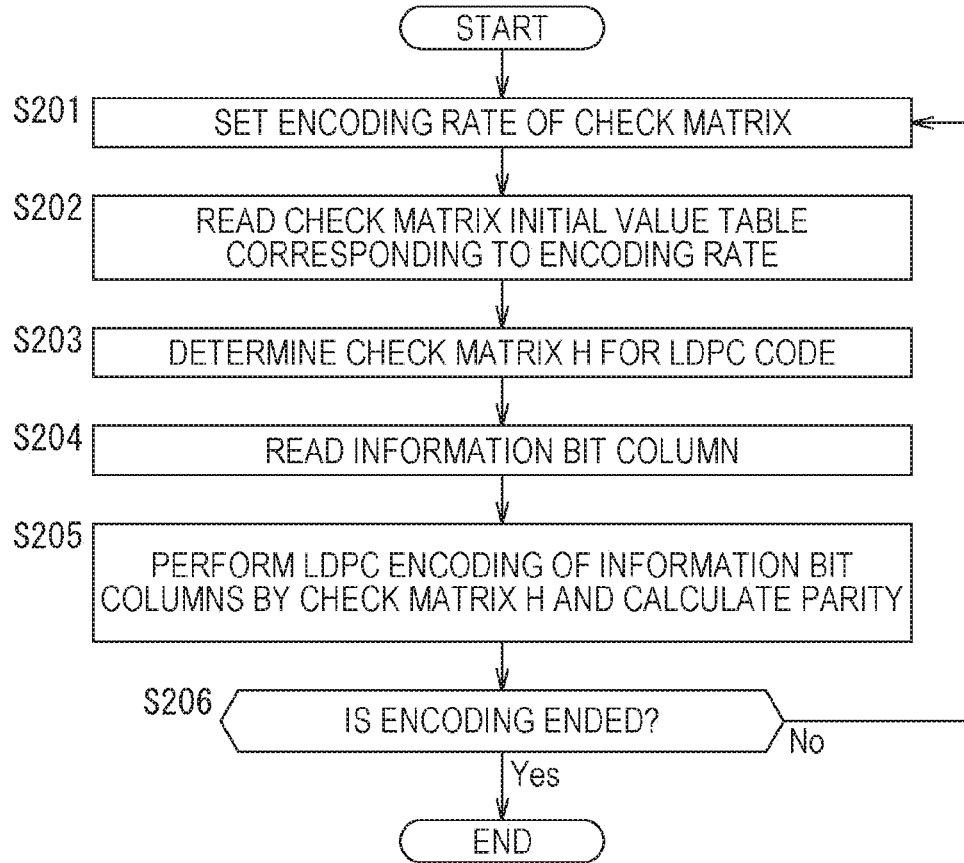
START

S201
SET ENCODING RATE OF CHECK MATRIX

S202
READ CHECK MATRIX INITIAL VALUE TABLE CORRESPONDING TO ENCODING RATE

S203
DETERMINE CHECK MATRIX H FOR LDPC CODE

S204
READ INFORMATION BIT COLUMN

S205
PERFORM LDPC ENCODING OF INFORMATION BIT COLUMNS BY CHECK MATRIX H AND CALCULATE PARITY

S206
IS ENCODING ENDED?

No

Yes

END